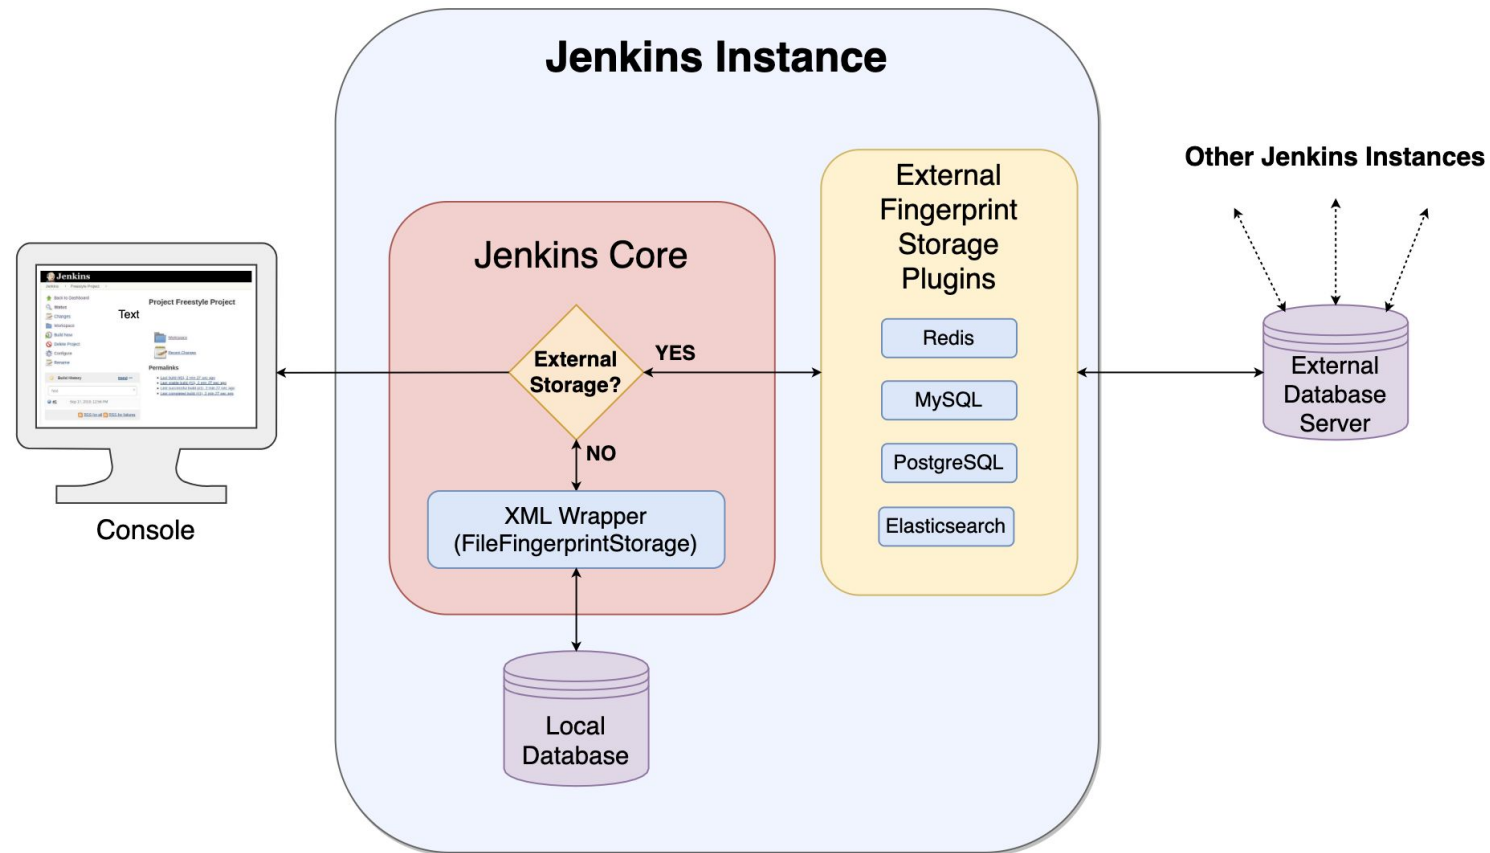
Jenkins Instance

Jenkins

Project Freestyle Project

Text

Console

Jenkins Core

External Storage?

YES

NO

XML Wrapper (FileFingerprintStorage)

Local Database

External Fingerprint Storage Plugins

Redis

MySQL

PostgreSQL

Elasticsearch

Other Jenkins Instances

External Database Server